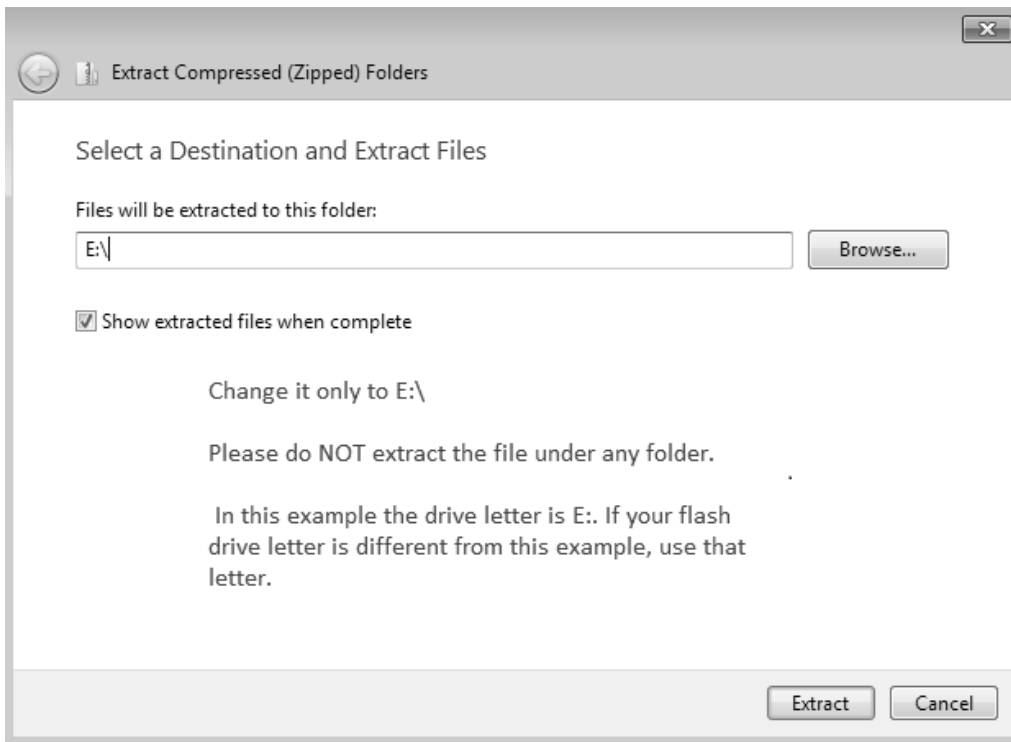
Extract Compressed (Zipped) Folders

Select a Destination and Extract Files

Files will be extracted to this folder:

E:\

Browse...

Show extracted files when complete

Change it only to E:\

Please do NOT extract the file under any folder.

In this example the drive letter is E:. If your flash drive letter is different from this example, use that letter.

Extract

Cancel